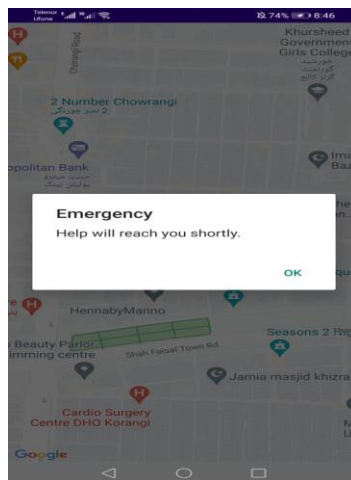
Telenor Ufone
74% 8:46

Khursheed Government Girls College
خورشید گورنمنٹ گرلز کالج

2 Number Chowrangi
2 نمبر چورنگی

Chorangi Road

opolitan Bank
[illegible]

Ima Baz

Emergency
Help will reach you shortly.

OK

HennabyManno

Beauty Parlor imming centre

Shah Faisal Town Rd

Seasons 2

Jamia masjid khizra

Cardio Surgery Centre DHO Korangi

Google